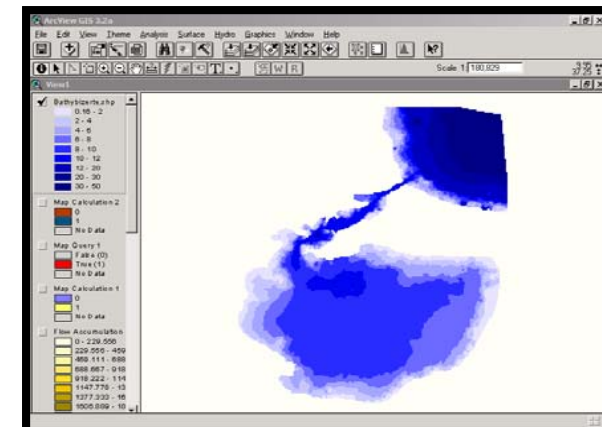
ArcView GIS 3.2a

File Edit View Theme Analysis Surface Hydro Graphics Window Help

Scale 1: 180,829

View1

Bathybizerte.shp
0.16 - 2
2 - 4
4 - 6
6 - 8
8 - 10
10 - 12
12 - 20
20 - 30
30 - 50

Map Calculation 2
0
1
No Data

Map Query 1
False (0)
True (1)
No Data

Map Calculation 1
0
1
No Data

Flow Accumulation
0 - 229.556
229.556 - 459
459.111 - 688
688.667 - 918
918.222 - 114
1147.778 - 13
1377.333 - 16
1606.889 - 18